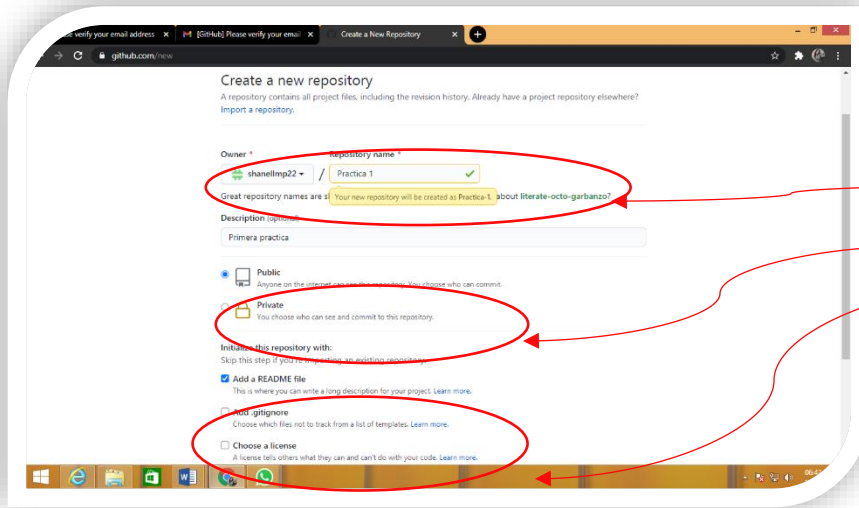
se verify your email address ×
[GitHub] Please verify your email ×
Create a New Repository ×

github.com/new

Create a new repository

A repository contains all project files, including the revision history. Already have a project repository elsewhere? Import a repository.

Owner *
shanellmp22
/
Repository name *
Practica 1

Great repository names are s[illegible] Your new repository will be created as Practica-1. about literate-octo-garbanzo?

Description (optional)
Primera practica

Public
Anyone on the internet can see this repository. You choose who can commit.

Private
You choose who can see and commit to this repository.

Initialize this repository with:
Skip this step if you're importing an existing repository.

Add a README file
This is where you can write a long description for your project. Learn more.

Add .gitignore
Choose which files not to track from a list of templates. Learn more.

Choose a license
A license tells others what they can and can't do with your code. Learn more.

06:4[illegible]